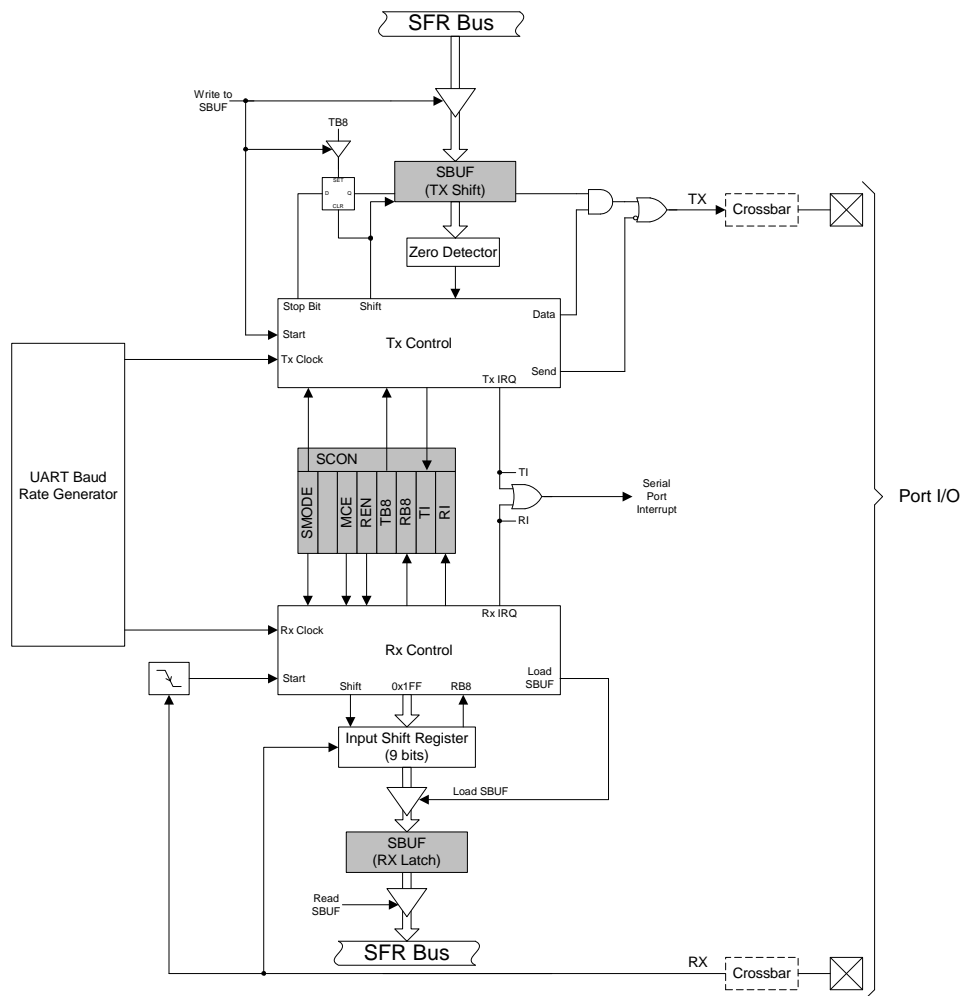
SFR Bus

Write to SBUF

TB8

SET
D Q
CLR

SBUF
(TX Shift)

Zero Detector

TX

Crossbar

Stop Bit

Shift

Start

Tx Clock

Tx Control

Data

Send

Tx IRQ

UART Baud Rate Generator

SCON

SMODE

MCE

REN

TB8

RB8

TI

RI

TI

RI

Serial Port Interrupt

Port I/O

Rx IRQ

Rx Clock

Rx Control

Start

Shift

0x1FF

RB8

Load SBUF

Input Shift Register
(9 bits)

Load SBUF

SBUF
(RX Latch)

Read SBUF

SFR Bus

RX

Crossbar